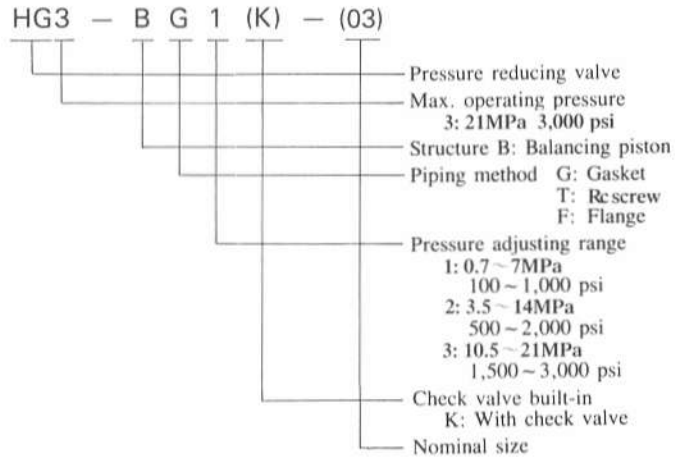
HG3 — B G 1 (K) — (03)

Pressure reducing valve

Max. operating pressure
3: 21MPa 3,000 psi

Structure B: Balancing piston

Piping method G: Gasket
T: Rc screw
F: Flange

Pressure adjusting range
1: 0.7 ~ 7MPa
100 ~ 1,000 psi
2: 3.5 ~ 14MPa
500 ~ 2,000 psi
3: 10.5 ~ 21MPa
1,500 ~ 3,000 psi

Check valve built-in
K: With check valve

Nominal size